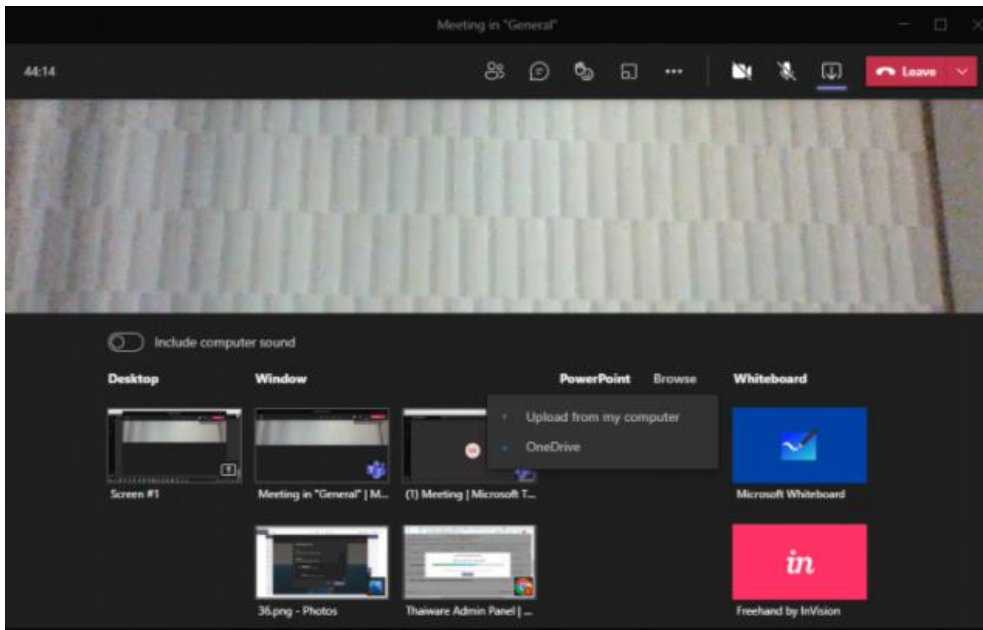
Meeting in "General"

44:14

Leave

Include computer sound

Desktop

Window

PowerPoint Browse

Whiteboard

Upload from my computer

OneDrive

Screen #1

Meeting in "General" | M...

(1) Meeting | Microsoft T...

Microsoft Whiteboard

36.png - Photos

Thaiware Admin Panel | ...

in

Freehand by InVision